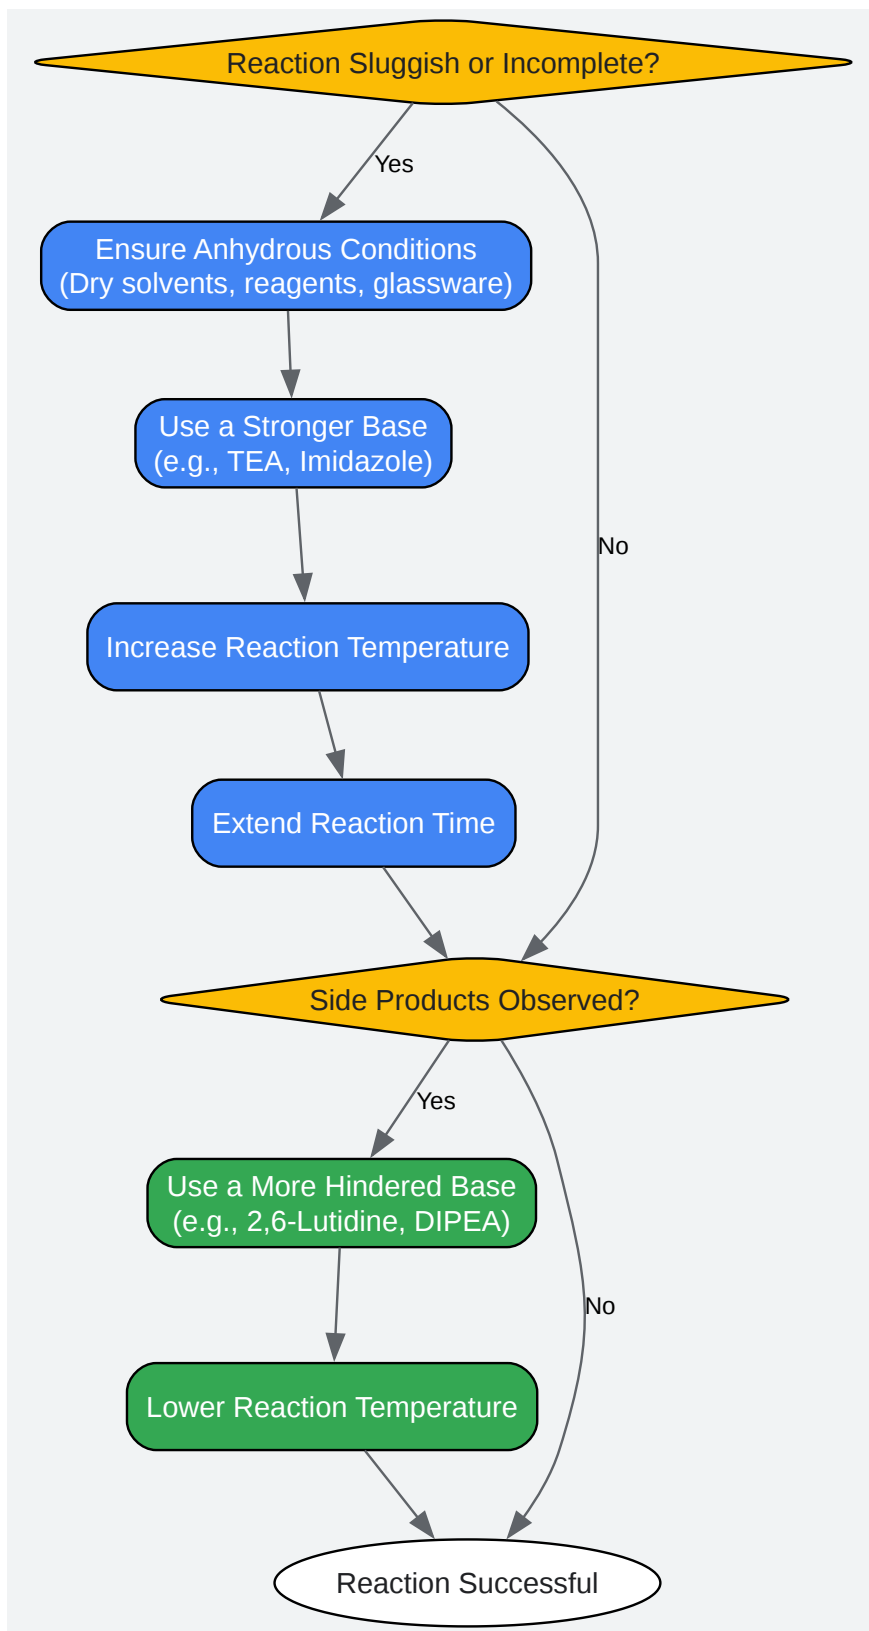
Reaction Sluggish or Incomplete?

Yes

Ensure Anhydrous Conditions
(Dry solvents, reagents, glassware)

Use a Stronger Base
(e.g., TEA, Imidazole)

Increase Reaction Temperature

Extend Reaction Time

No

Side Products Observed?

Yes

Use a More Hindered Base
(e.g., 2,6-Lutidine, DIPEA)

Lower Reaction Temperature

No

Reaction Successful